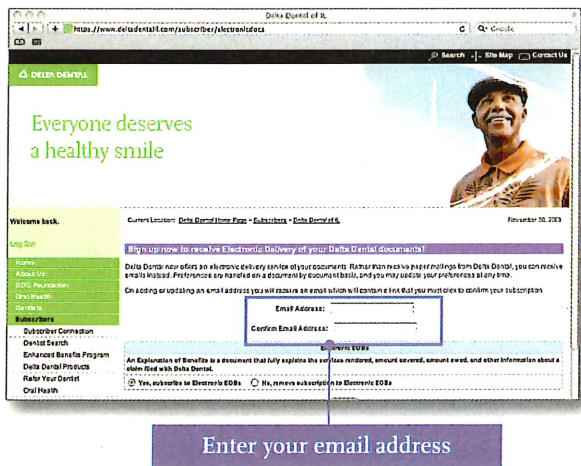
Delta Dental of IL

https://www.deltadentalil.com/subscriber/electronicdocs

Google

Search | Site Map | Contact Us

DELTA DENTAL

Everyone deserves a healthy smile

Welcome back,

Log Out

Home
About Us
DDIL Foundation
Oral Health
Dentists
Subscribers
Subscriber Connection
Dentist Search
Enhanced Benefits Program
Delta Dental Products
Refer Your Dentist
Oral Health

Current Location: Delta Dental Home Page > Subscribers > Delta Dental IL

November 30, 2009

Sign up now to receive Electronic Delivery of your Delta Dental documents!

Delta Dental now offers an electronic delivery service of your documents. Rather than receive paper mailings from Delta Dental, you can receive emails instead. Preferences are handled on a document by document basis, and you may update your preferences at any time.

On adding or updating an email address you will receive an email which will contain a link that you must click to confirm your subscription.

Email Address:

Confirm Email Address:

Electronic EOBs

An Explanation of Benefits is a document that fully explains the services rendered, amount covered, amount owed, and other information about a claim filed with Delta Dental.

Yes, subscribe to Electronic EOBs    No, remove subscription to Electronic EOBs

Enter your email address